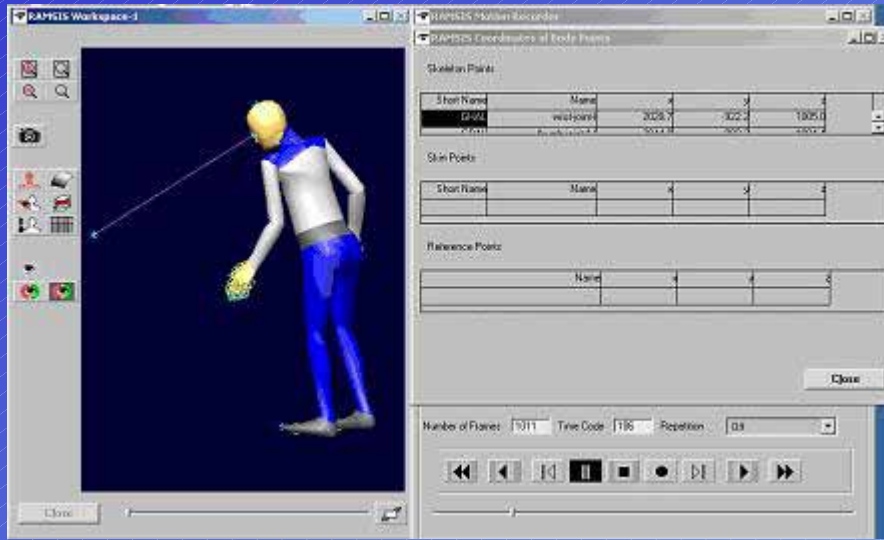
RAMSIS Workspace-1

RAMSIS Motion Recorder

RAMSIS Coordinates of Body Points

Skeleton Points

| Short Name | Name | x | y | z |
|---|---|---|---|---|
| GHAL | wrist-joint | 2028.7 | 322.2 | 1005.0 |
| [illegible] | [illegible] | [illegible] | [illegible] | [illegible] |

Skin Points

| Short Name | Name | x | y | z |
|---|---|---|---|---|
| | | | | |

Reference Points

| Name | x | y | z |
|---|---|---|---|
| | | | |

Close

Close

Number of Frames 1011 Time Code 106 Repetition Off